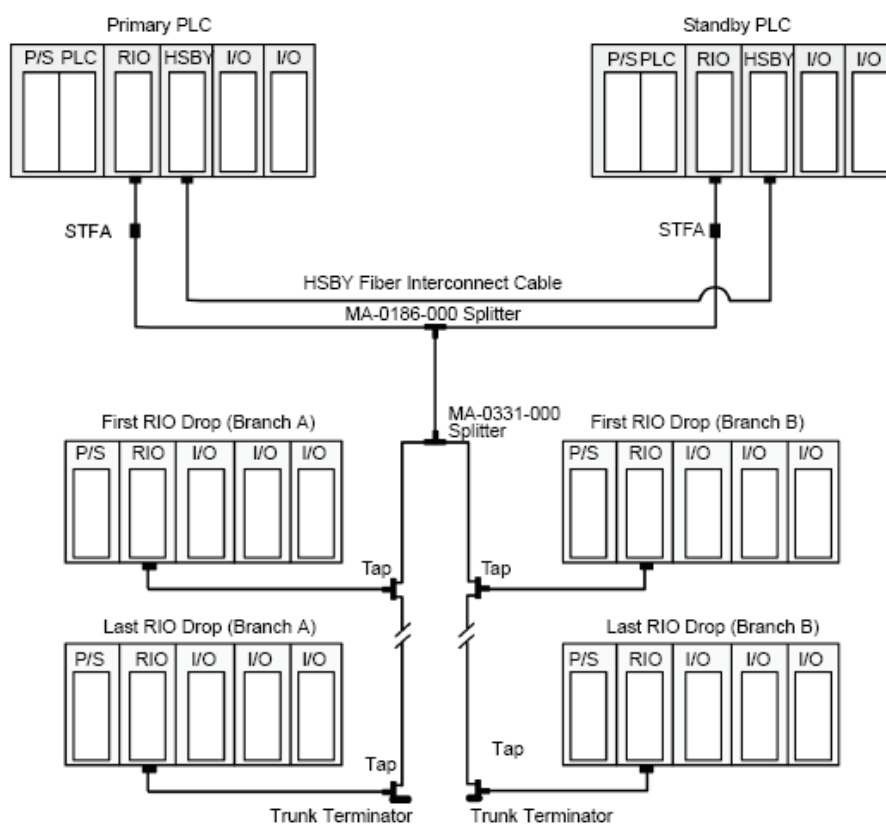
Primary PLC

P/S PLC RIO HSBY I/O I/O

Standby PLC

P/S PLC RIO HSBY I/O I/O

STFA

STFA

HSBY Fiber Interconnect Cable

MA-0186-000 Splitter

MA-0331-000 Splitter

First RIO Drop (Branch A)

P/S RIO I/O I/O I/O

First RIO Drop (Branch B)

P/S RIO I/O I/O I/O

Tap

Tap

Last RIO Drop (Branch A)

P/S RIO I/O I/O I/O

Last RIO Drop (Branch B)

P/S RIO I/O I/O I/O

Tap

Tap

Trunk Terminator

Trunk Terminator